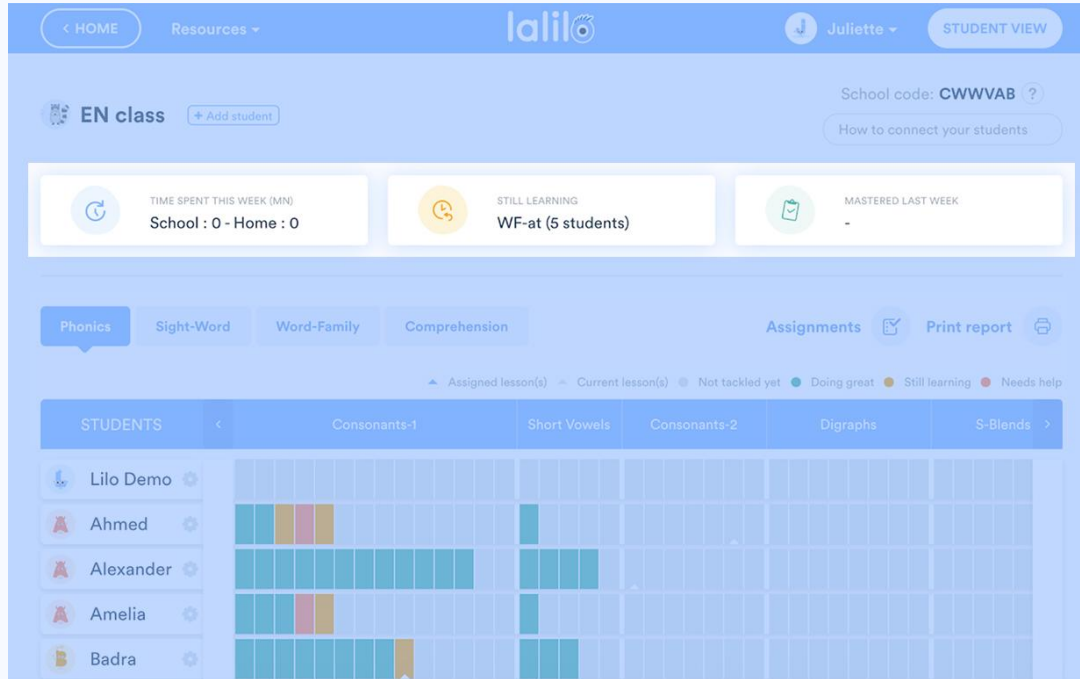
< HOME Resources ▾ lalilo J Juliette ▾ STUDENT VIEW

EN class + Add student

School code: CWWVAB ?

How to connect your students

TIME SPENT THIS WEEK (MN)
School : 0 - Home : 0

STILL LEARNING
WF-at (5 students)

MASTERED LAST WEEK
-

Phonics Sight-Word Word-Family Comprehension

Assignments Print report

▲ Assigned lesson(s) ▲ Current lesson(s) ● Not tackled yet ● Doing great ● Still learning ● Needs help

| STUDENTS | < | Consonants-1 | Short Vowels | Consonants-2 | Digraphs | S-Blends | > |
|---|---|---|---|---|---|---|---|
| Lilo Demo | | | | | | | |
| Ahmed | | | | | | | |
| Alexander | | | | | | | |
| Amelia | | | | | | | |
| Badra | | | | | | | |